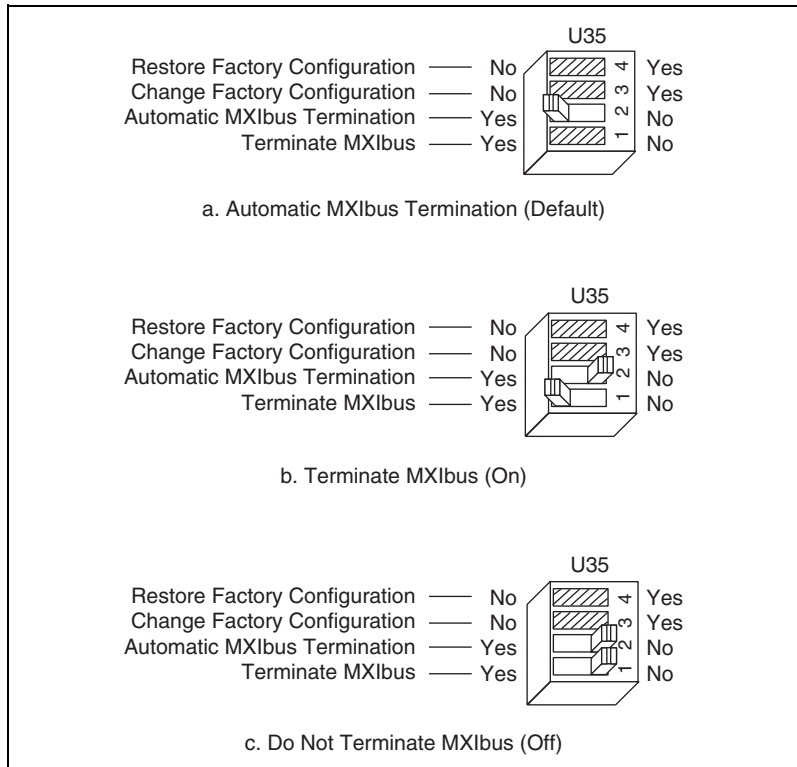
U35

Restore Factory Configuration — No 4 Yes
Change Factory Configuration — No 3 Yes
Automatic MXIbus Termination — Yes 2 No
Terminate MXIbus — Yes 1 No

a. Automatic MXIbus Termination (Default)

U35

Restore Factory Configuration — No 4 Yes
Change Factory Configuration — No 3 Yes
Automatic MXIbus Termination — Yes 2 No
Terminate MXIbus — Yes 1 No

b. Terminate MXIbus (On)

U35

Restore Factory Configuration — No 4 Yes
Change Factory Configuration — No 3 Yes
Automatic MXIbus Termination — Yes 2 No
Terminate MXIbus — Yes 1 No

c. Do Not Terminate MXIbus (Off)